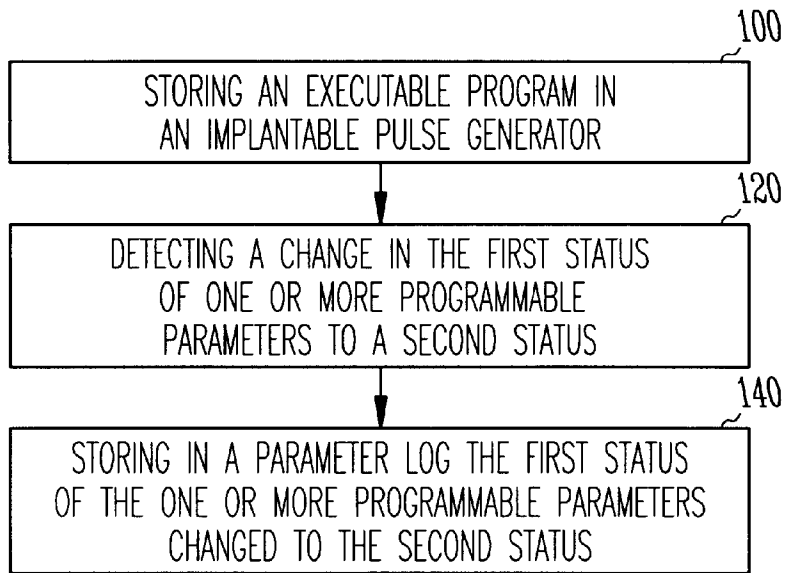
100

STORING AN EXECUTABLE PROGRAM IN AN IMPLANTABLE PULSE GENERATOR

120

DETECTING A CHANGE IN THE FIRST STATUS OF ONE OR MORE PROGRAMMABLE PARAMETERS TO A SECOND STATUS

140

STORING IN A PARAMETER LOG THE FIRST STATUS OF THE ONE OR MORE PROGRAMMABLE PARAMETERS CHANGED TO THE SECOND STATUS